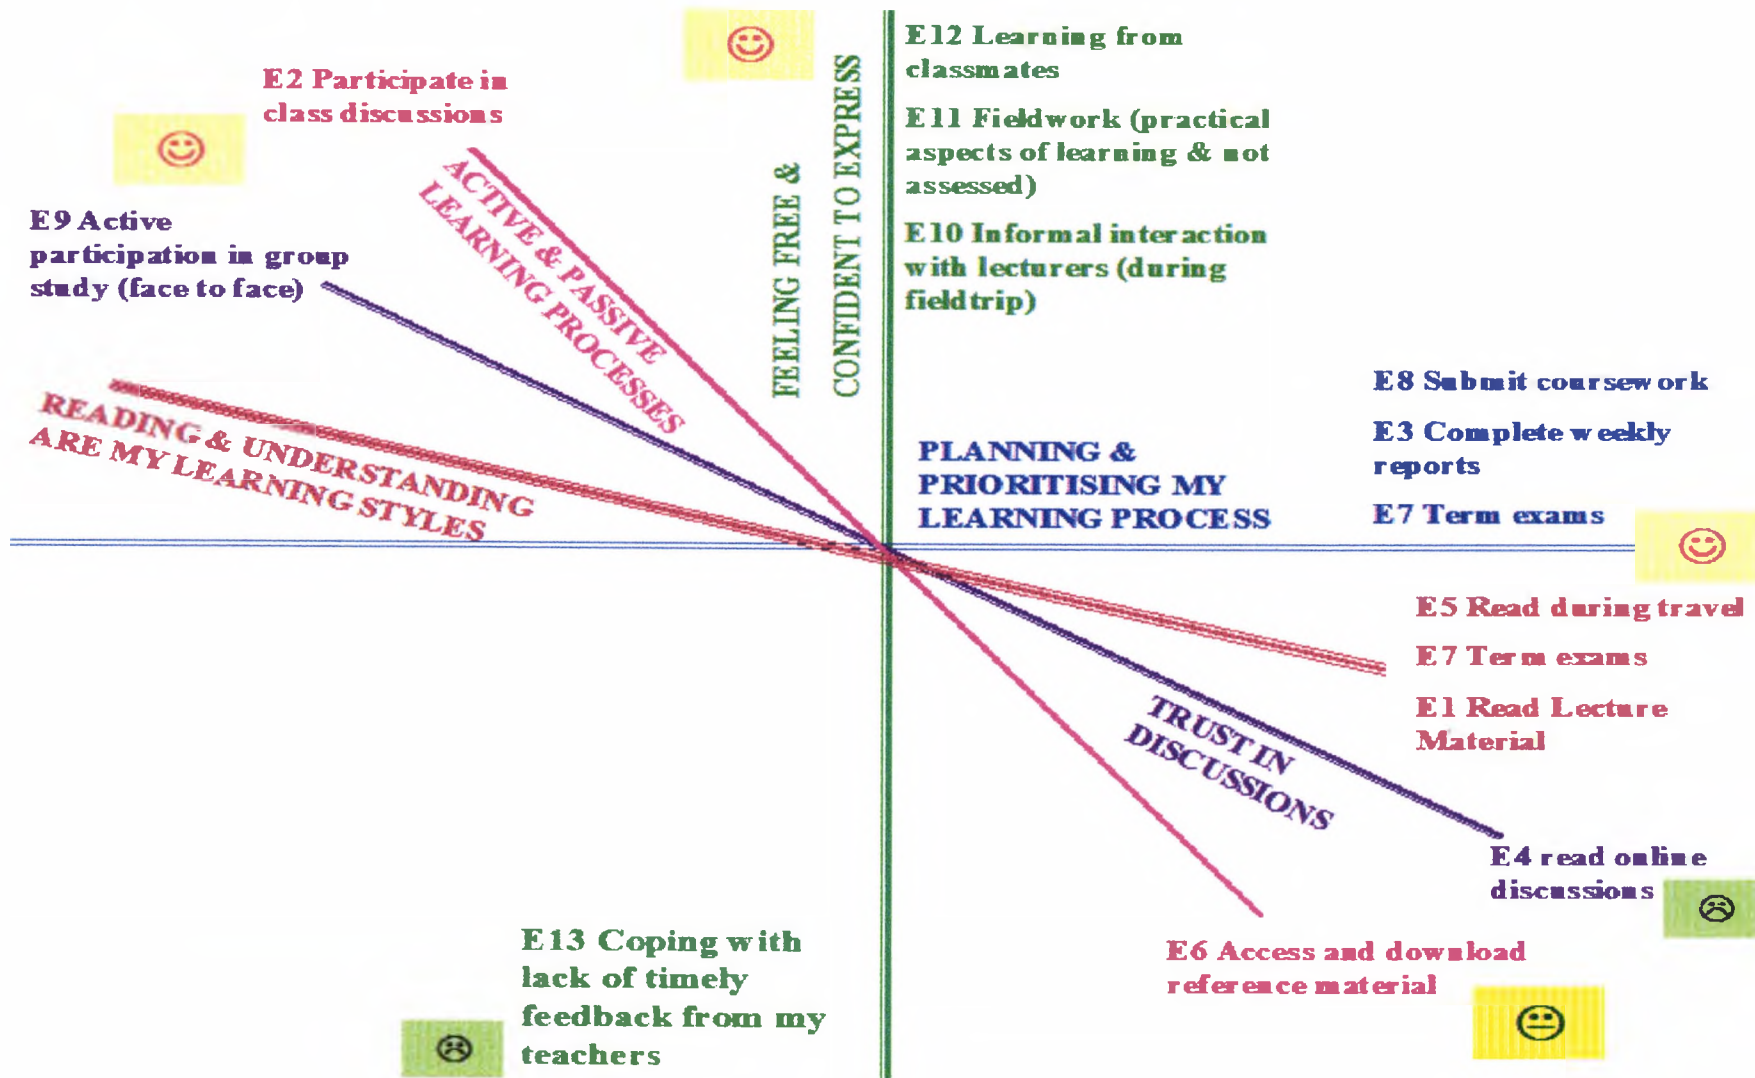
E2 Participate in class discussions

E9 Active participation in group study (face to face)

ACTIVE & PASSIVE LEARNING PROCESSES

READING & UNDERSTANDING ARE MY LEARNING STYLES

FEELING FREE & CONFIDENT TO EXPRESS

E12 Learning from classmates

E11 Fieldwork (practical aspects of learning & not assessed)

E10 Informal interaction with lecturers (during fieldtrip)

E8 Submit coursework

E3 Complete weekly reports

E7 Term exams

PLANNING & PRIORITISING MY LEARNING PROCESS

E5 Read during travel

E7 Term exams

E1 Read Lecture Material

TRUST IN DISCUSSIONS

E4 read online discussions

E6 Access and download reference material

E13 Coping with lack of timely feedback from my teachers